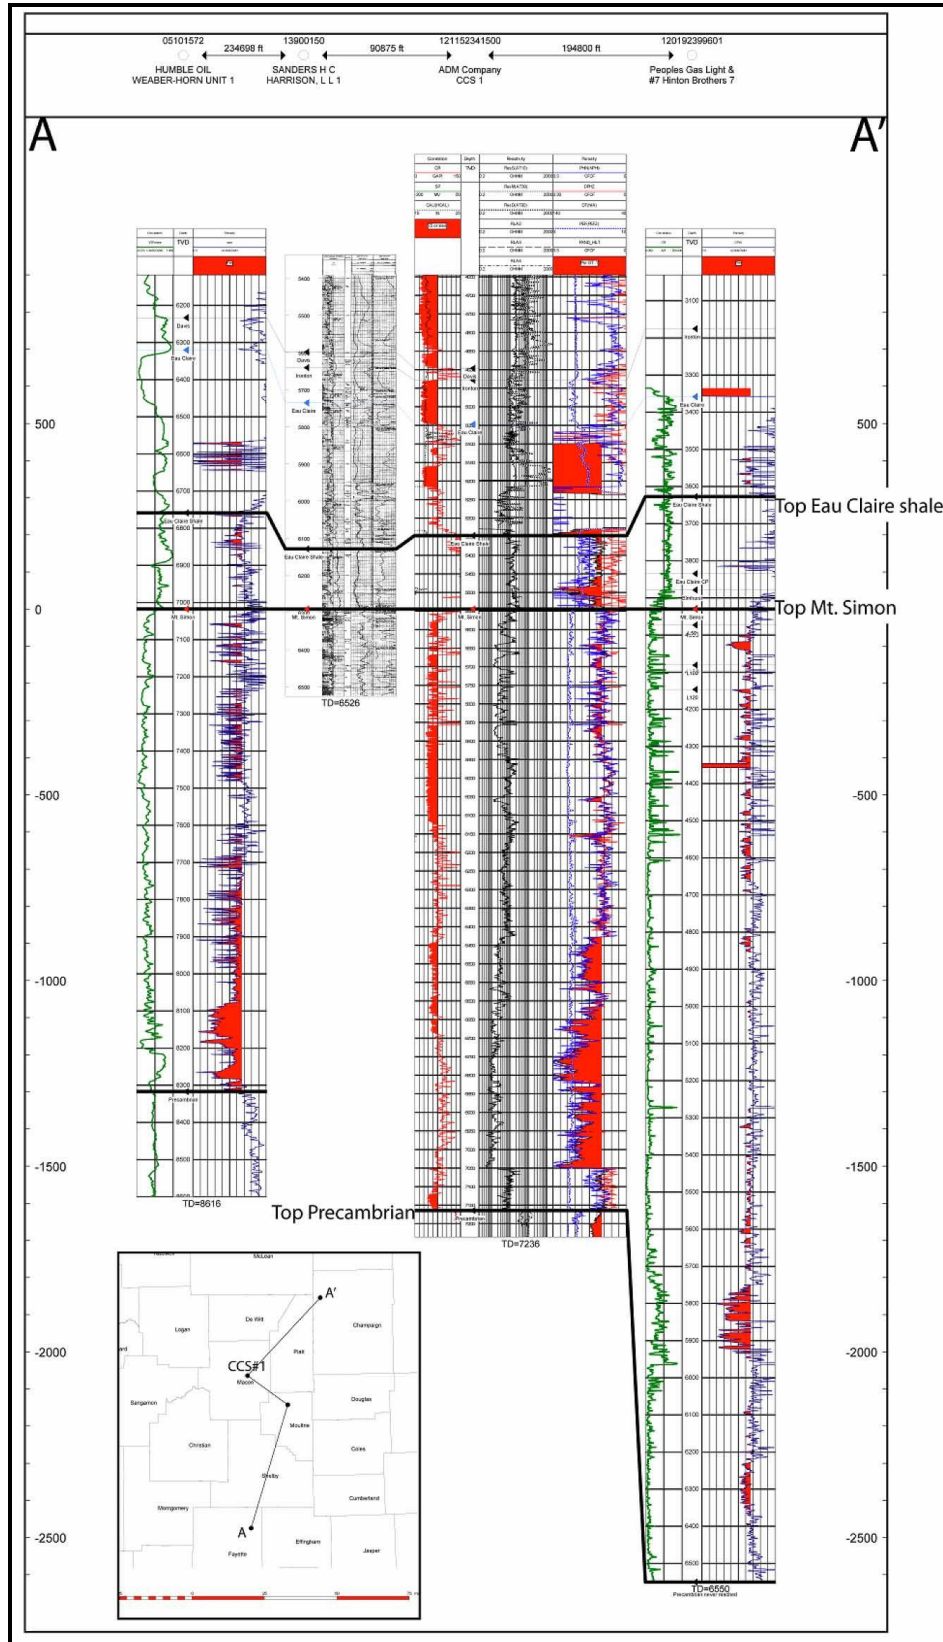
05101572 234698 ft 13900150 90875 ft 121152341500 194800 ft 120192399601

HUMBLE OIL WEABER-HORN UNIT 1

SANDERS H C HARRISON, L L 1

ADM Company CCS 1

Peoples Gas Light & #7 Hinton Brothers 7

A

A'

500

0

-500

-1000

-1500

-2000

-2500

TVD

6200 Davis 6300 Eau Claire 6400 6500 6600 6700 Eau Claire Shale 6800 6900 7000 Mt. Simon 7100 7200 7300 7400 7500 7600 7700 7800 7900 8000 8100 8200 8300 Precambrian 8400 8500

TD=8616

5400 5500 5600 Davis 5700 Ironton Eau Claire 5800 5900 6000 6100 Eau Claire Shale 6200 6300 Mt. Simon 6400 6500

TD=6526

TVD

TD=7236

Top Precambrian

TVD

3100 Ironton 3300 Eau Claire 3400 3500 3600 Eau Claire Shale 3700 3800 Eau Claire-SF 3900 Mt. Simon 4100 4200 4300 4400 4500 4600 4700 4800 4900 5000 5100 5200 5300 5400 5500 5600 5700 5800 5900 6000 6100 6200 6300 6400 6500

TD=6550
Precambrian never reached

Top Eau Claire shale

Top Mt. Simon

McLean

A'

Logan

De Witt

Champaign

CCS#1

Piatt

Macon

Sangamon

Douglas

Moultrie

Christian

Coles

Shelby

Cumberland

Montgomery

A

Effingham

Jasper

Fayette

0 25 50 75 mi